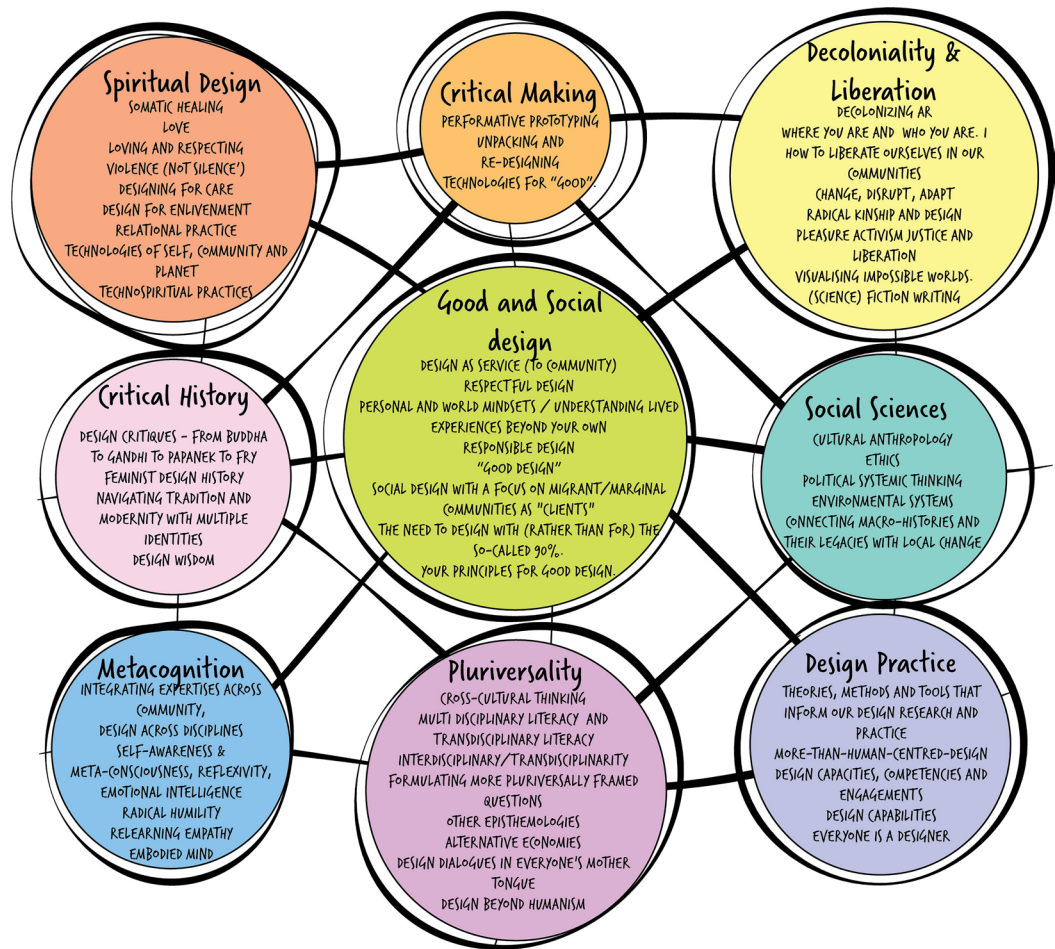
Spiritual Design
SOMATIC HEALING
LOVE
LOVING AND RESPECTING
VIOLENCE (NOT SILENCE')
DESIGNING FOR CARE
DESIGN FOR ENLIVENMENT
RELATIONAL PRACTICE
TECHNOLOGIES OF SELF, COMMUNITY AND PLANET
TECHNOSPIRITUAL PRACTICES

Critical Making
PERFORMATIVE PROTOTYPING
UNPACKING AND RE-DESIGNING
TECHNOLOGIES FOR "GOOD".

Decoloniality & Liberation
DECOLONIZING AR
WHERE YOU ARE AND WHO YOU ARE. I
HOW TO LIBERATE OURSELVES IN OUR COMMUNITIES
CHANGE, DISRUPT, ADAPT
RADICAL KINSHIP AND DESIGN
PLEASURE ACTIVISM JUSTICE AND LIBERATION
VISUALISING IMPOSSIBLE WORLDS.
(SCIENCE) FICTION WRITING

Good and Social design
DESIGN AS SERVICE (TO COMMUNITY)
RESPECTFUL DESIGN
PERSONAL AND WORLD MINDSETS / UNDERSTANDING LIVED EXPERIENCES BEYOND YOUR OWN
RESPONSIBLE DESIGN
"GOOD DESIGN"
SOCIAL DESIGN WITH A FOCUS ON MIGRANT/MARGINAL COMMUNITIES AS "CLIENTS"
THE NEED TO DESIGN WITH (RATHER THAN FOR) THE SO-CALLED 90%.
YOUR PRINCIPLES FOR GOOD DESIGN.

Critical History
DESIGN CRITIQUES - FROM BUDDHA TO GANDHI TO PAPANEK TO FRY
FEMINIST DESIGN HISTORY
NAVIGATING TRADITION AND MODERNITY WITH MULTIPLE IDENTITIES
DESIGN WISDOM

Social Sciences
CULTURAL ANTHROPOLOGY
ETHICS
POLITICAL SYSTEMIC THINKING
ENVIRONMENTAL SYSTEMS
CONNECTING MACRO-HISTORIES AND THEIR LEGACIES WITH LOCAL CHANGE

Metacognition
INTEGRATING EXPERTISES ACROSS COMMUNITY,
DESIGN ACROSS DISCIPLINES
SELF-AWARENESS &
META-CONSCIOUSNESS, REFLEXIVITY,
EMOTIONAL INTELLIGENCE
RADICAL HUMILITY
RELEARNING EMPATHY
EMBODIED MIND

Pluriversality
CROSS-CULTURAL THINKING
MULTI DISCIPLINARY LITERACY AND TRANSDISCIPLINARY LITERACY
INTERDISCIPLINARY/TRANSDISCIPLINARITY
FORMULATING MORE PLURIVERSALLY FRAMED QUESTIONS
OTHER EPISTHEMOLOGIES
ALTERNATIVE ECONOMIES
DESIGN DIALOGUES IN EVERYONE'S MOTHER TONGUE
DESIGN BEYOND HUMANISM

Design Practice
THEORIES, METHODS AND TOOLS THAT INFORM OUR DESIGN RESEARCH AND PRACTICE
MORE-THAN-HUMAN-CENTRED-DESIGN
DESIGN CAPACITIES, COMPETENCIES AND ENGAGEMENTS
DESIGN CAPABILITIES
EVERYONE IS A DESIGNER